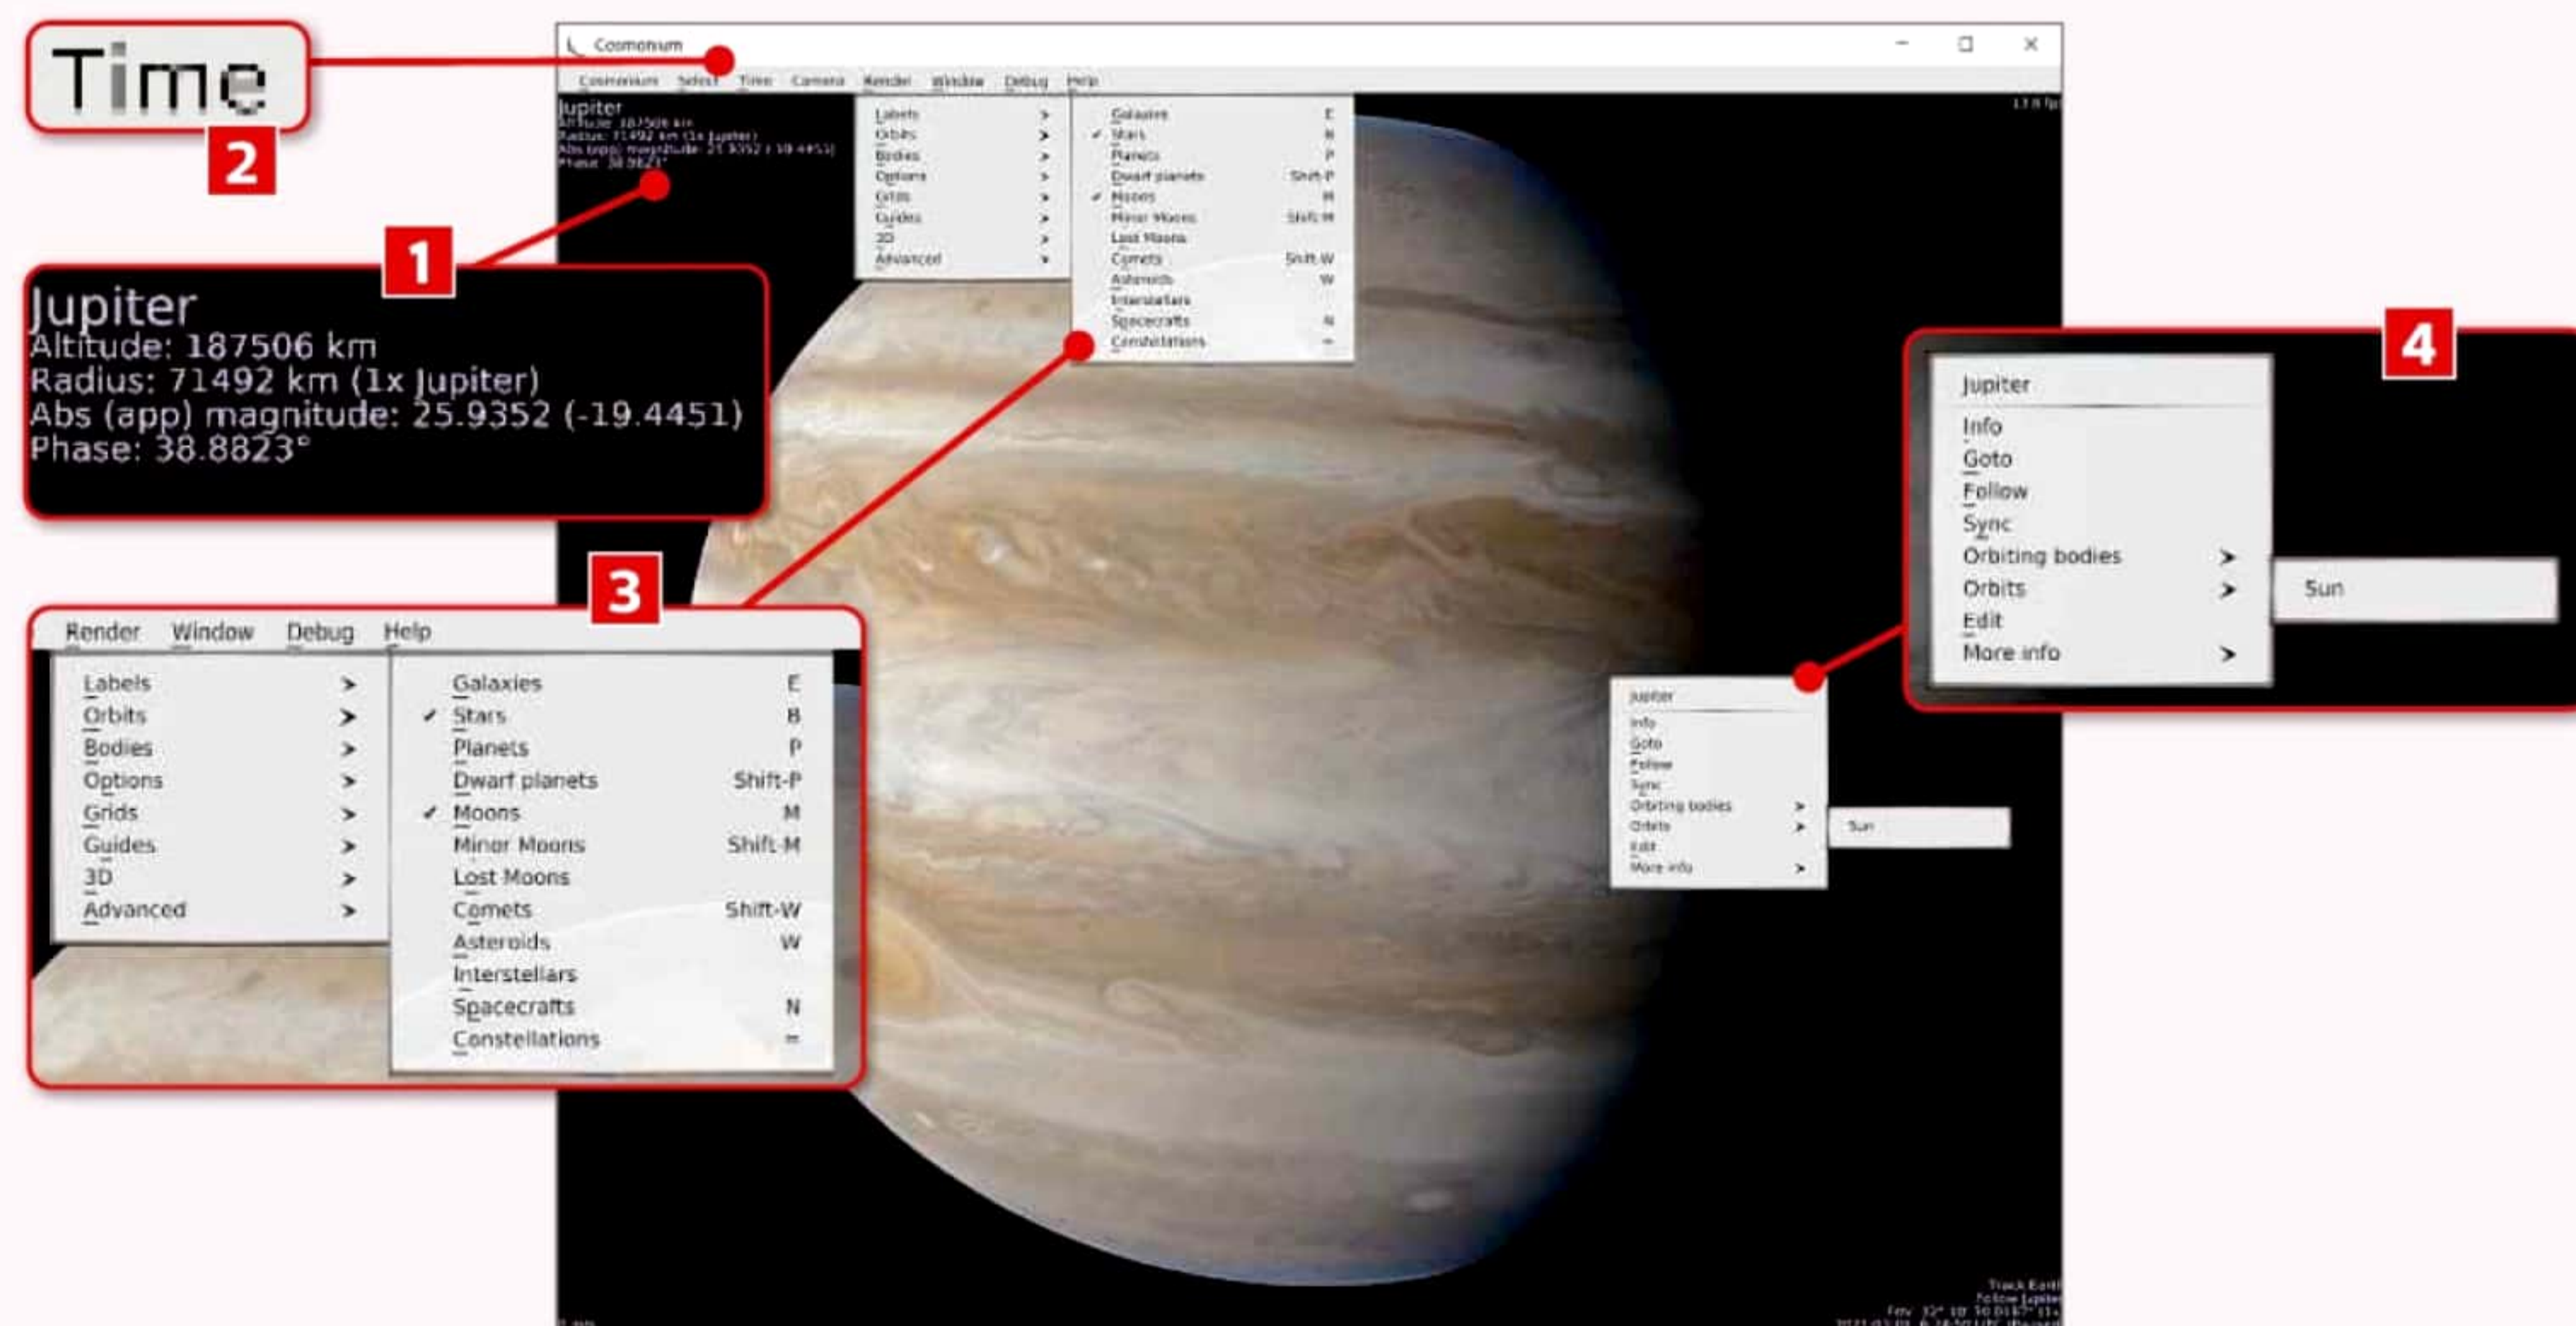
Time

2

Cosmonium

Cosmonium Select Time Camera Render Window Debug Help

Jupiter
Altitude: 187506 km
Radius: 71492 km (1x Jupiter)
Abs (app) magnitude: 25.9352 (-19.4451)
Phase: 38.8823°

1

Labels >
Orbits >
Bodies >
Options >
Grids >
Guides >
3D >
Advanced >

Galaxies E
✓ Stars B
Planets P
Dwarf planets Shift-P
✓ Moons M
Minor Moons Shift-M
Lost Moons
Comets Shift-W
Asteroids W
Interstellars
Spacecrafts N
Constellations =

3

Render Window Debug Help

Labels >
Orbits >
Bodies >
Options >
Grids >
Guides >
3D >
Advanced >

Galaxies E
✓ Stars B
Planets P
Dwarf planets Shift-P
✓ Moons M
Minor Moons Shift-M
Lost Moons
Comets Shift-W
Asteroids W
Interstellars
Spacecrafts N
Constellations =

4

Jupiter
Info
Goto
Follow
Sync
Orbiting bodies >
Orbits >
Edit
More info >

Sun

Jupiter
Info
Goto
Follow
Sync
Orbiting bodies >
Orbits >
Edit
More info >

Sun

Track Earth
Follow Jupiter
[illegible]